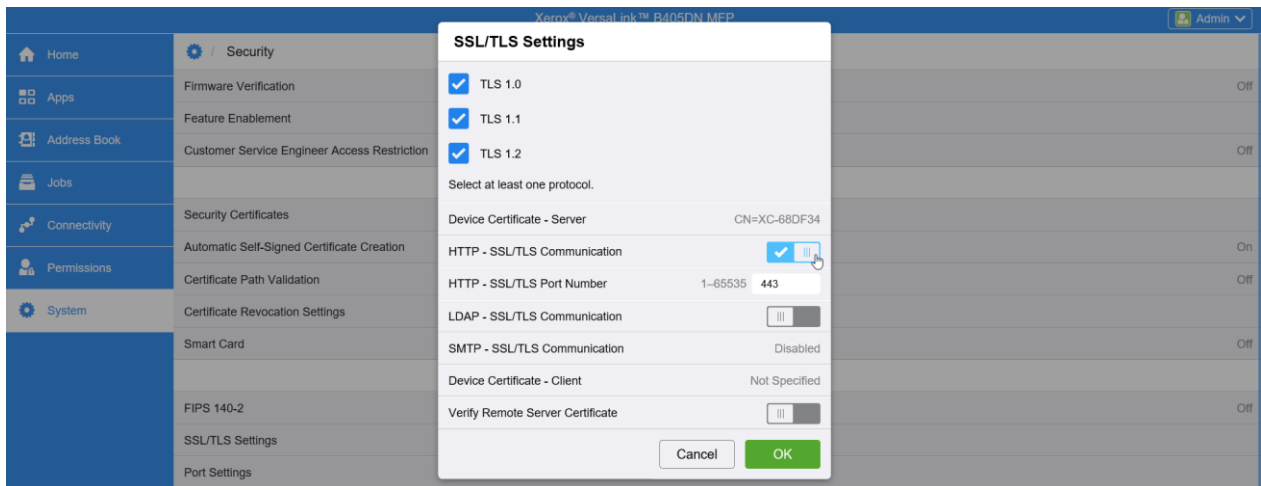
Xerox® VersaLink™ B405DN MFP

Admin

Home
Apps
Address Book
Jobs
Connectivity
Permissions
System

Security

Firmware Verification
Off
Feature Enablement
Customer Service Engineer Access Restriction
Off
Security Certificates
Automatic Self-Signed Certificate Creation
On
Certificate Path Validation
Off
Certificate Revocation Settings
Smart Card
Off
FIPS 140-2
Off
SSL/TLS Settings
Port Settings

SSL/TLS Settings

TLS 1.0
TLS 1.1
TLS 1.2
Select at least one protocol.

| Device Certificate - Server | CN=XC-68DF34 |
|---|---|
| HTTP - SSL/TLS Communication | |
| HTTP - SSL/TLS Port Number | 1–65535 443 |
| LDAP - SSL/TLS Communication | |
| SMTP - SSL/TLS Communication | Disabled |
| Device Certificate - Client | Not Specified |
| Verify Remote Server Certificate | |

Cancel
OK